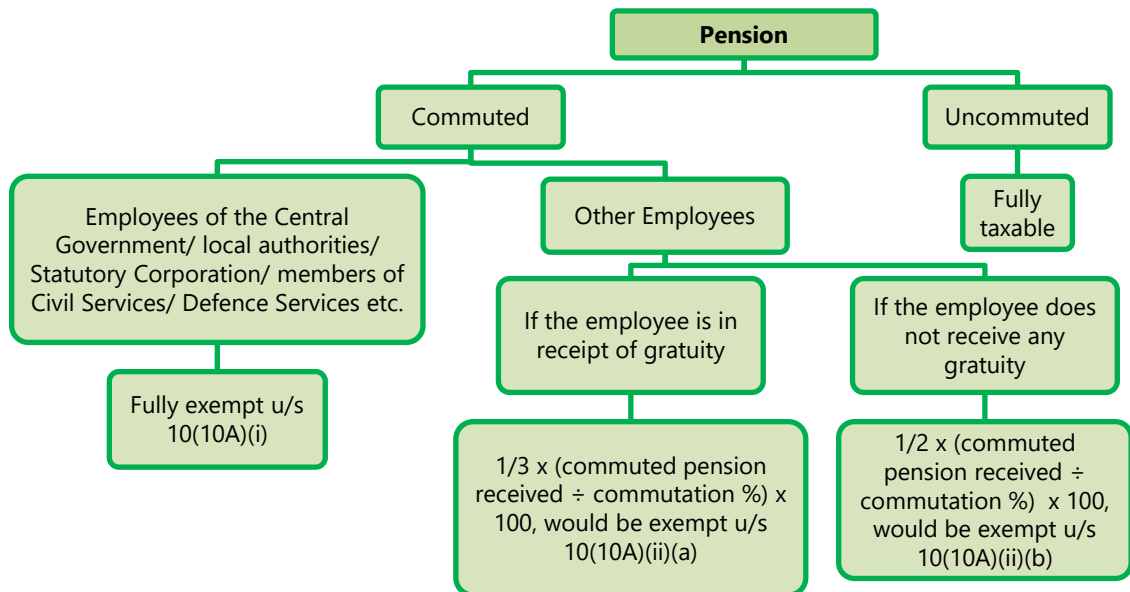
**Pension**

Commuted

Uncommuted

Employees of the Central Government/ local authorities/ Statutory Corporation/ members of Civil Services/ Defence Services etc.

Other Employees

Fully taxable

If the employee is in receipt of gratuity

If the employee does not receive any gratuity

Fully exempt u/s 10(10A)(i)

1/3 x (commuted pension received ÷ commutation %) x 100, would be exempt u/s 10(10A)(ii)(a)

1/2 x (commuted pension received ÷ commutation %) x 100, would be exempt u/s 10(10A)(ii)(b)